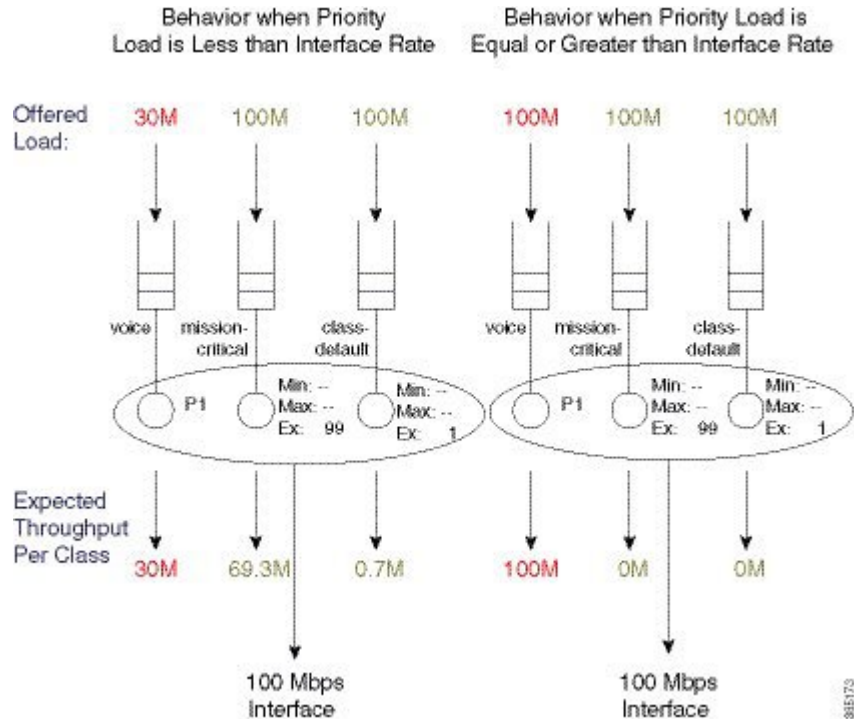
Behavior when Priority Load is Less than Interface Rate

Behavior when Priority Load is Equal or Greater than Interface Rate

Offered Load:

30M 100M 100M

100M 100M 100M

voice mission-critical class-default

voice mission-critical class-default

P1 Min: -- Max: -- Ex: 99 Min: -- Max: -- Ex: 1

P1 Min: -- Max: -- Ex: 99 Min: -- Max: -- Ex: 1

Expected Throughput Per Class

30M 69.3M 0.7M

100M 0M 0M

100 Mbps Interface

100 Mbps Interface

385173